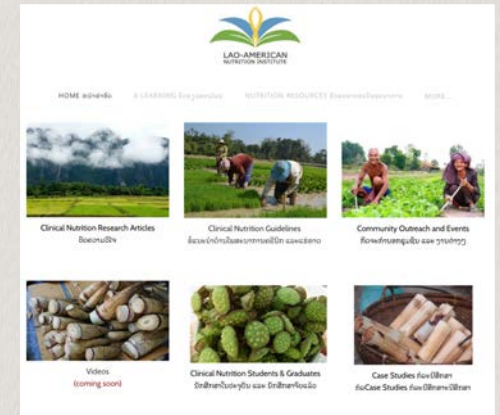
LAO-AMERICAN NUTRITION INSTITUTE

HOME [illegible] E-LEARNING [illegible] NUTRITION RESOURCES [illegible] MORE...

Clinical Nutrition Research Articles
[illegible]

Clinical Nutrition Guidelines
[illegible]

Community Outreach and Events
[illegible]

Videos
(coming soon)

Clinical Nutrition Students & Graduates
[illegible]

Case Studies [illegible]
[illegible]Case Studies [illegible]